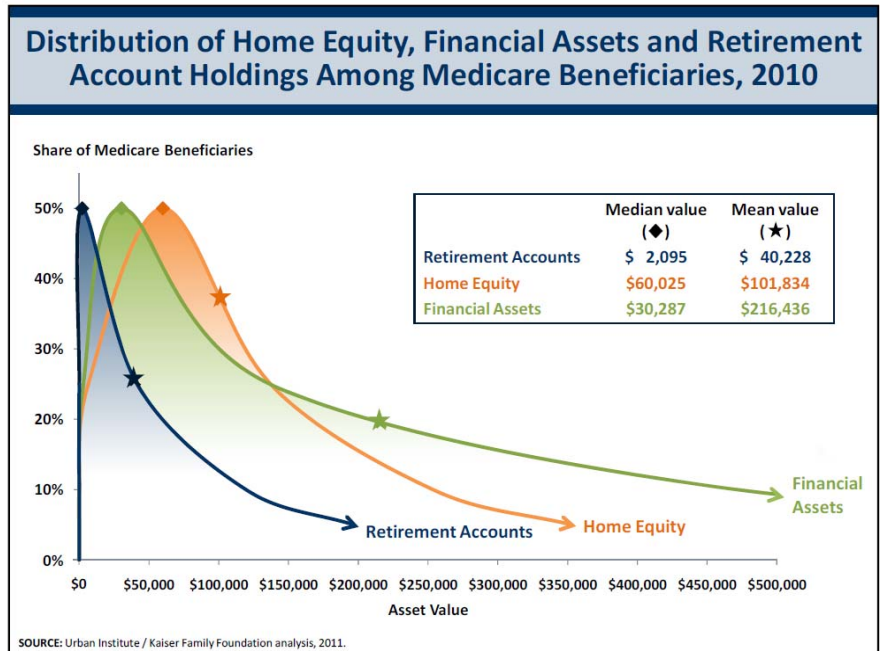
Distribution of Home Equity, Financial Assets and Retirement Account Holdings Among Medicare Beneficiaries, 2010

Share of Medicare Beneficiaries

|  | Median value (◆) | Mean value (★) |
|---|---|---|
| Retirement Accounts | $ 2,095 | $ 40,228 |
| Home Equity | $60,025 | $101,834 |
| Financial Assets | $30,287 | $216,436 |

50%
40%
30%
20%
10%
0%

Retirement Accounts
Home Equity
Financial Assets

$0 $50,000 $100,000 $150,000 $200,000 $250,000 $300,000 $350,000 $400,000 $450,000 $500,000

Asset Value

SOURCE: Urban Institute / Kaiser Family Foundation analysis, 2011.